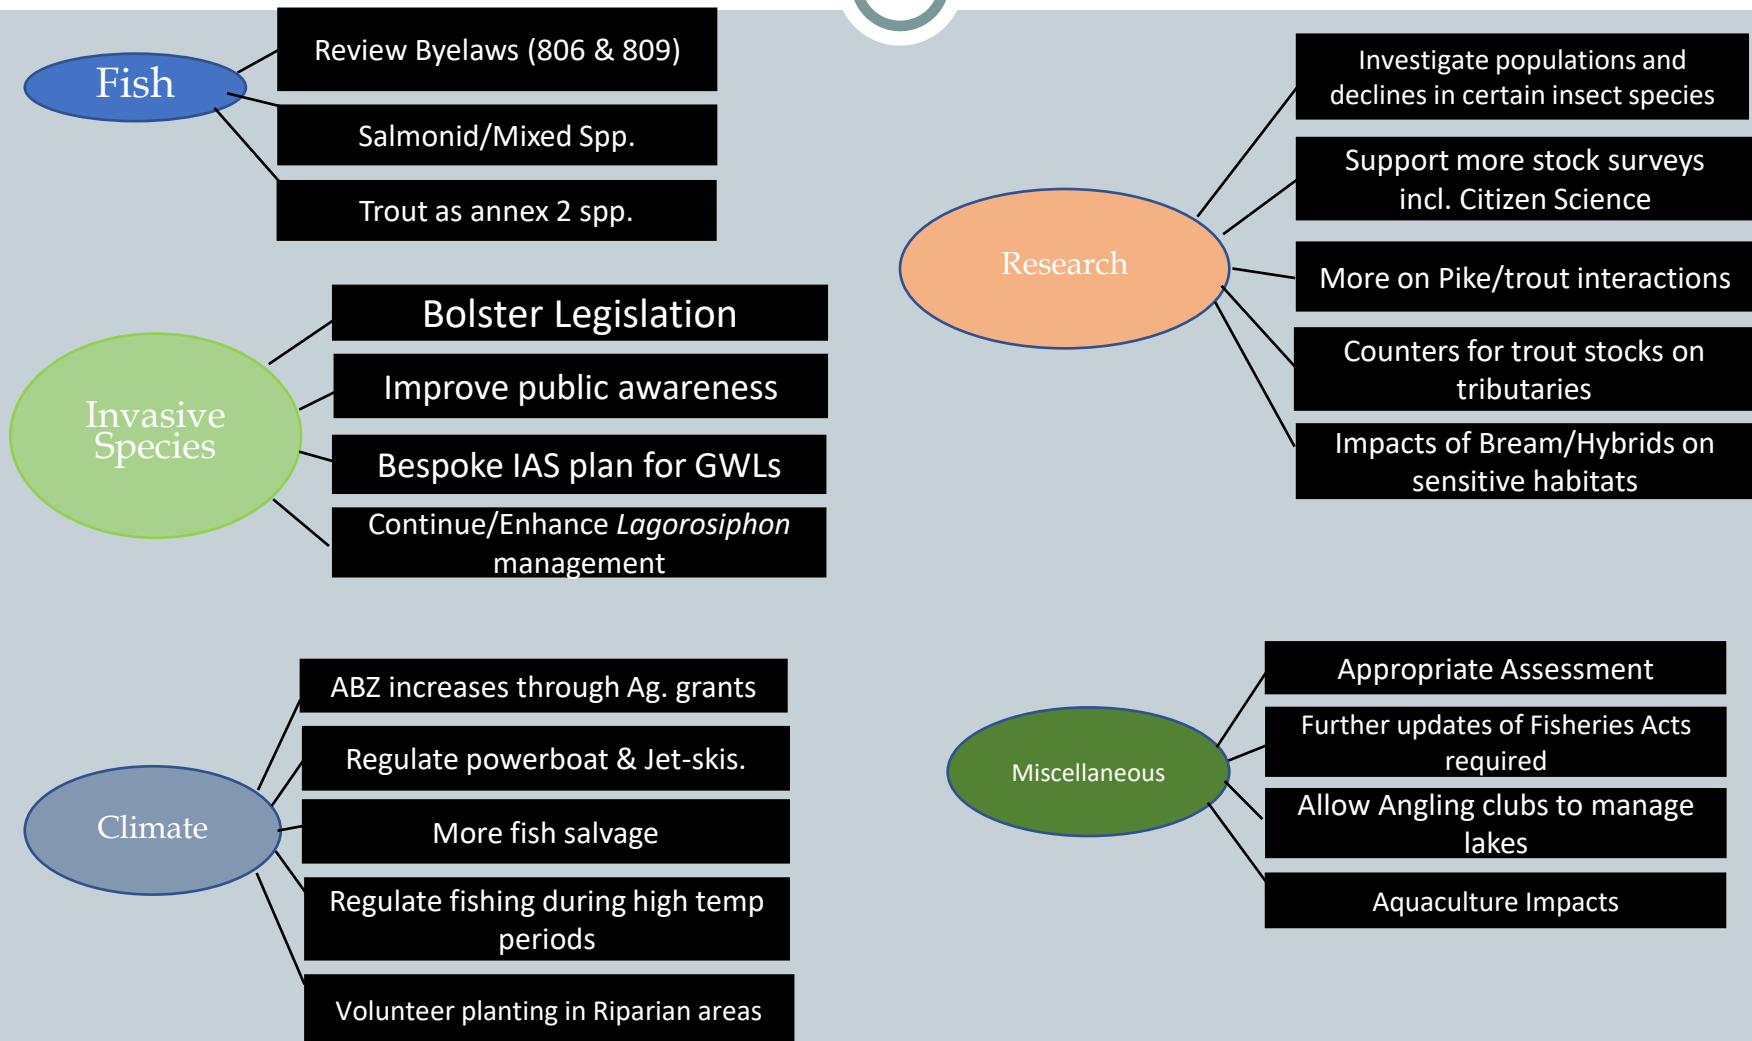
Fish

Review Byelaws (806 & 809)

Salmonid/Mixed Spp.

Trout as annex 2 spp.

Invasive Species

Bolster Legislation

Improve public awareness

Bespoke IAS plan for GWLs

Continue/Enhance *Lagorosiphon* management

Climate

ABZ increases through Ag. grants

Regulate powerboat & Jet-skis.

More fish salvage

Regulate fishing during high temp periods

Volunteer planting in Riparian areas

Research

Investigate populations and declines in certain insect species

Support more stock surveys incl. Citizen Science

More on Pike/trout interactions

Counters for trout stocks on tributaries

Impacts of Bream/Hybrids on sensitive habitats

Miscellaneous

Appropriate Assessment

Further updates of Fisheries Acts required

Allow Angling clubs to manage lakes

Aquaculture Impacts